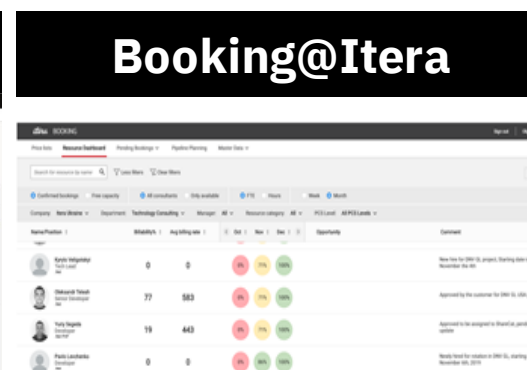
Booking@Itera

itera BOOKING

Sign out

Price lists Resource Dashboard Pending Bookings Pipeline Planning Master Data

Search for resource by name Less filters Clear filters

Confirmed bookings Free capacity All consultants Only available FTE Hours Week Month

Company Itera Ukraine Department Technology Consulting Manager All Resource category All PCS Level All PCS Levels

| Name/Position | Billability% | Avg billing rate | Oct | Nov | Dec | Opportunity | Comment |
|---|---|---|---|---|---|---|---|
| Kyrylo Velygotskyi Tech Lead | 0 | 0 | 0% | 75% | 100% | | New hire for DNV GL project. Starting date November the 4th |
| Oleksandr Tsiouh Senior Developer | 77 | 583 | 0% | 75% | 100% | | Approved by the customer for DNV GL... |
| Yuriy Segeda Developer | 19 | 443 | 0% | 75% | 100% | | Approved to be assigned to SharaCal, pending update |
| Pavlo Levchenko Developer | 0 | 0 | 0% | 38% | 100% | | Needy hired for rotation in DNV GL, starting November 4th, 2019 |